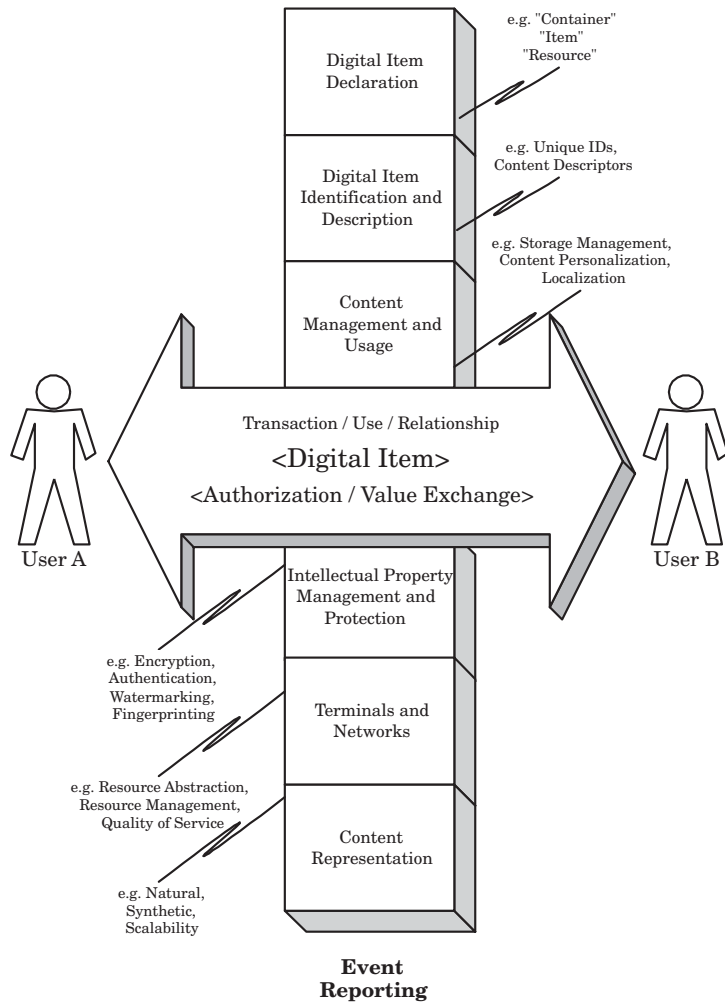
Digital Item Declaration

e.g. "Container" "Item" "Resource"

Digital Item Identification and Description

e.g. Unique IDs, Content Descriptors

Content Management and Usage

e.g. Storage Management, Content Personalization, Localization

User A

Transaction / Use / Relationship

<Digital Item>

<Authorization / Value Exchange>

User B

Intellectual Property Management and Protection

e.g. Encryption, Authentication, Watermarking, Fingerprinting

Terminals and Networks

e.g. Resource Abstraction, Resource Management, Quality of Service

Content Representation

e.g. Natural, Synthetic, Scalability

Event Reporting